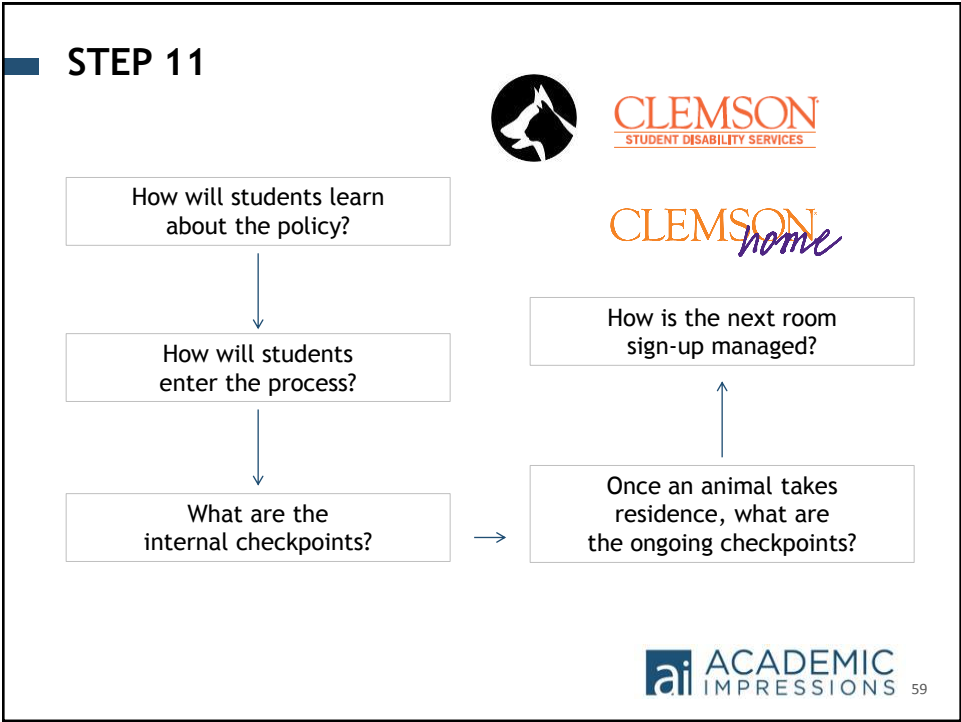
STEP 11

CLEMSON
STUDENT DISABILITY SERVICES

CLEMSON home

How will students learn about the policy?

How will students enter the process?

What are the internal checkpoints?

Once an animal takes residence, what are the ongoing checkpoints?

How is the next room sign-up managed?

ai ACADEMIC IMPRESSIONS

59